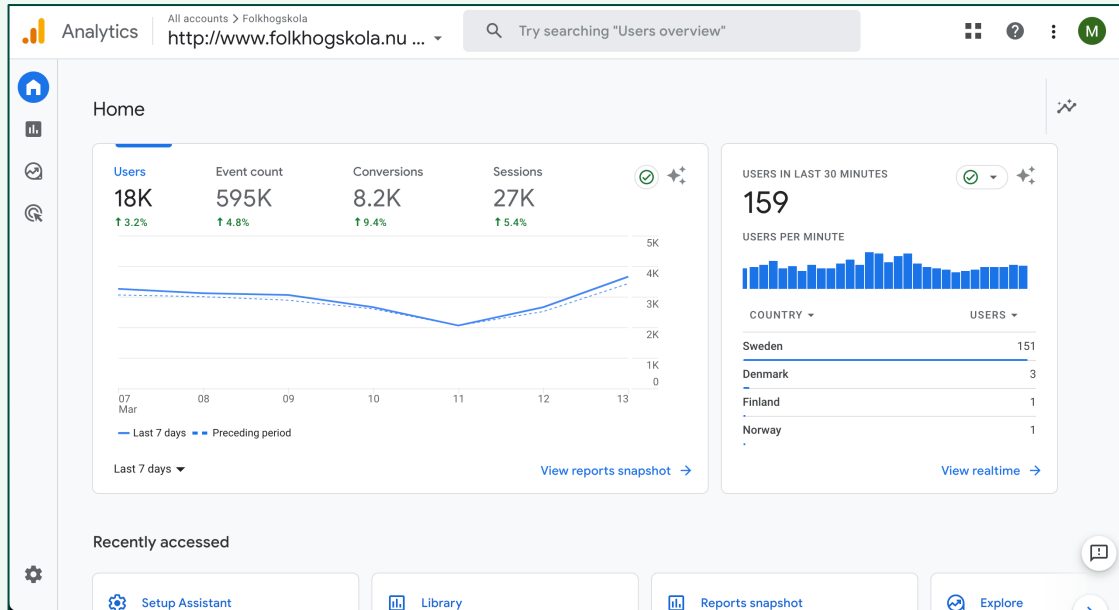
Analytics
All accounts > Folkhogskola
http://www.folkhogskola.nu ...
Try searching "Users overview"
M

Home

Users
18K
↑ 3.2%

Event count
595K
↑ 4.8%

Conversions
8.2K
↑ 9.4%

Sessions
27K
↑ 5.4%

5K
4K
3K
2K
1K
0

07 Mar
08
09
10
11
12
13

Last 7 days
Preceding period

Last 7 days

View reports snapshot →

USERS IN LAST 30 MINUTES
159
USERS PER MINUTE

| COUNTRY | USERS |
|---|---|
| Sweden | 151 |
| Denmark | 3 |
| Finland | 1 |
| Norway | 1 |

View realtime →

Recently accessed

Setup Assistant
Library
Reports snapshot
Explore